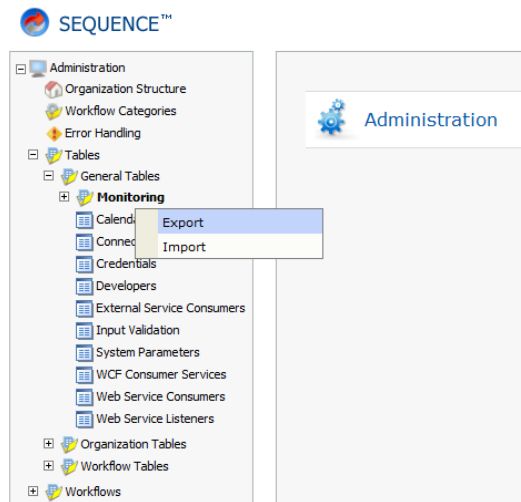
SEQUENCE™

Administration
Organization Structure
Workflow Categories
Error Handling
Tables
General Tables
Monitoring
Calenda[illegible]
Connec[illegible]
Credentials
Developers
External Service Consumers
Input Validation
System Parameters
WCF Consumer Services
Web Service Consumers
Web Service Listeners
Organization Tables
Workflow Tables
Workflows

Export
Import

Administration